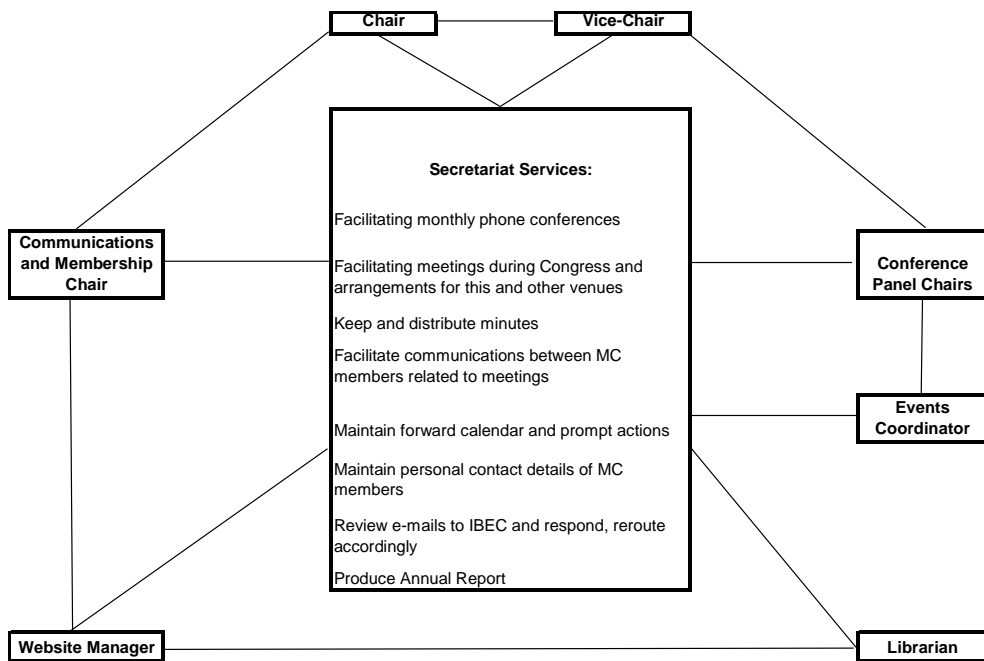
Chair

Vice-Chair

Communications and Membership Chair

Secretariat Services:

Facilitating monthly phone conferences

Facilitating meetings during Congress and arrangements for this and other venues

Keep and distribute minutes

Facilitate communications between MC members related to meetings

Maintain forward calendar and prompt actions

Maintain personal contact details of MC members

Review e-mails to IBEC and respond, reroute accordingly

Produce Annual Report

Conference Panel Chairs

Events Coordinator

Website Manager

Librarian